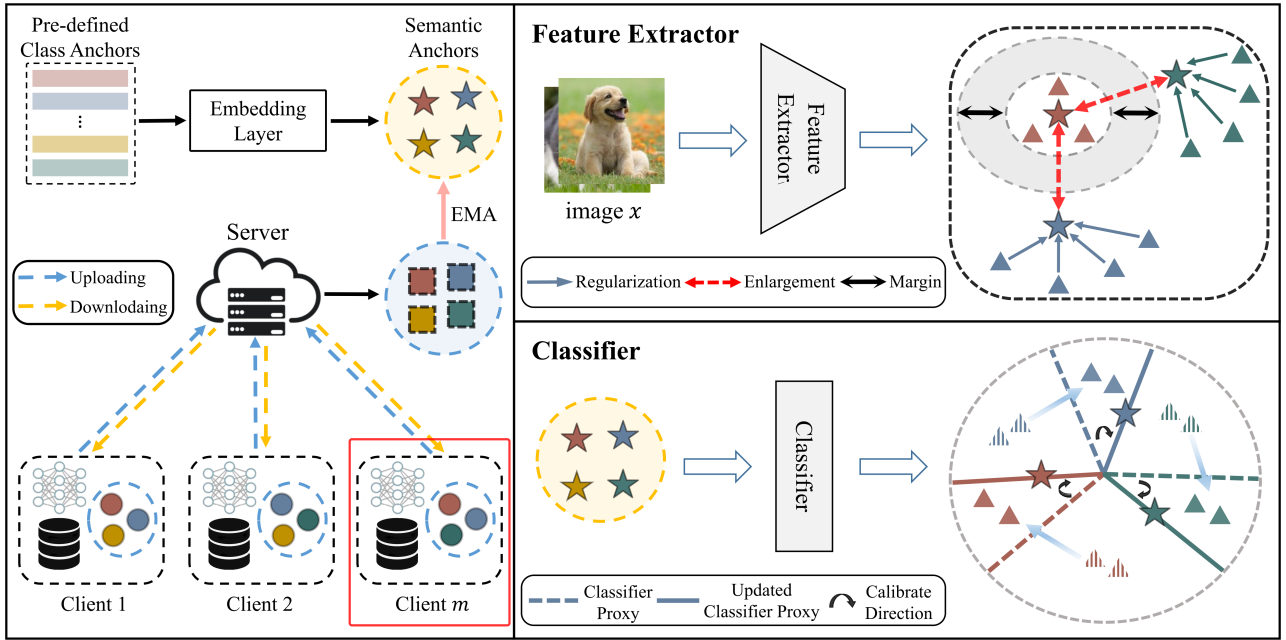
Pre-defined Class Anchors

⋮

Embedding Layer

Semantic Anchors

EMA

Server

Uploading

Downlodaing

Client 1

Client 2

Client $m$

Feature Extractor

image $x$

Feature Extractor

Regularization

Enlargement

Margin

Classifier

Classifier

Classifier Proxy

Updated Classifier Proxy

Calibrate Direction